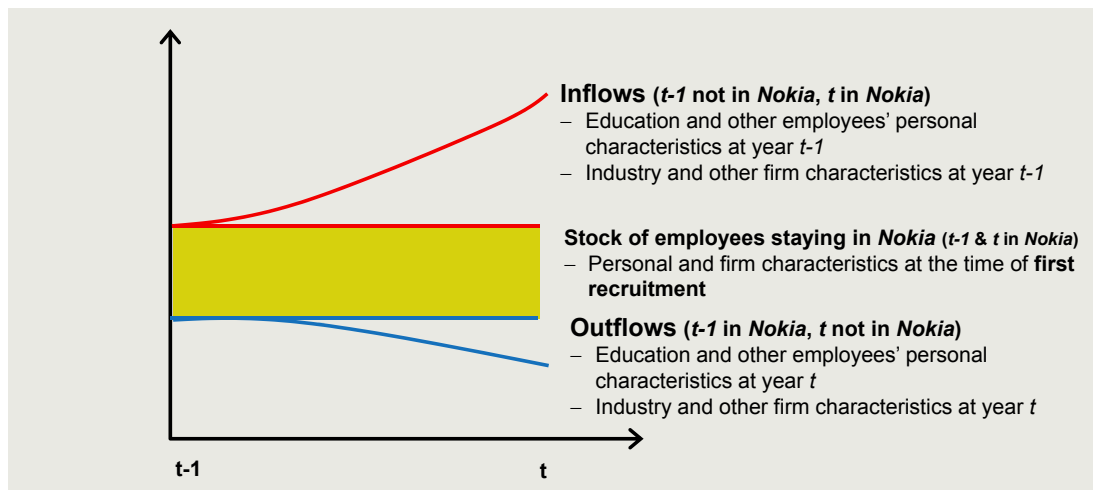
**Inflows** (***t-1*** **not in** ***Nokia***, ***t*** **in** ***Nokia***)
– Education and other employees' personal characteristics at year *t-1*
– Industry and other firm characteristics at year *t-1*

**Stock of employees staying in** ***Nokia*** (***t-1*** **&** ***t*** **in** ***Nokia***)
– Personal and firm characteristics at the time of **first recruitment**

**Outflows** (***t-1*** **in** ***Nokia***, ***t*** **not in** ***Nokia***)
– Education and other employees' personal characteristics at year *t*
– Industry and other firm characteristics at year *t*

t-1

t